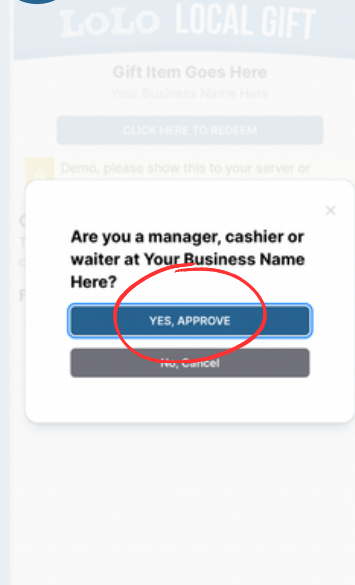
LoLo LOCAL GIFT

Gift Item Goes Here
Your Business Name Here

CLICK HERE TO REDEEM

Demo, please show this to your server or

×

Are you a manager, cashier or waiter at Your Business Name Here?

YES, APPROVE

No, Cancel